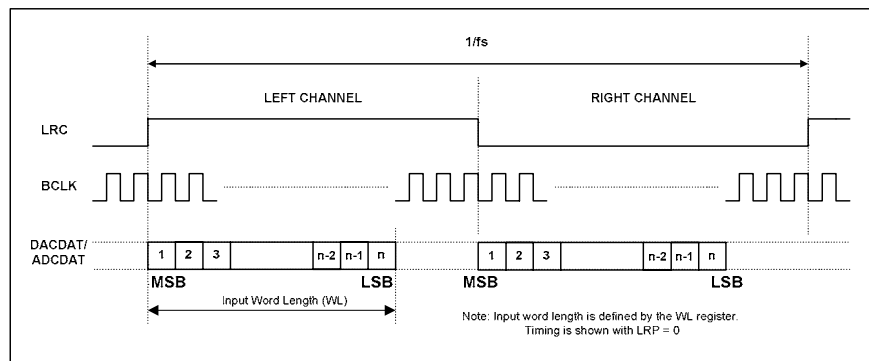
1/fs

LEFT CHANNEL

RIGHT CHANNEL

LRC

BCLK

DACDAT/
ADCDAT

1 2 3 n-2 n-1 n

1 2 3 n-2 n-1 n

MSB

LSB

MSB

LSB

Input Word Length (WL)

Note: Input word length is defined by the WL register.
Timing is shown with LRP = 0